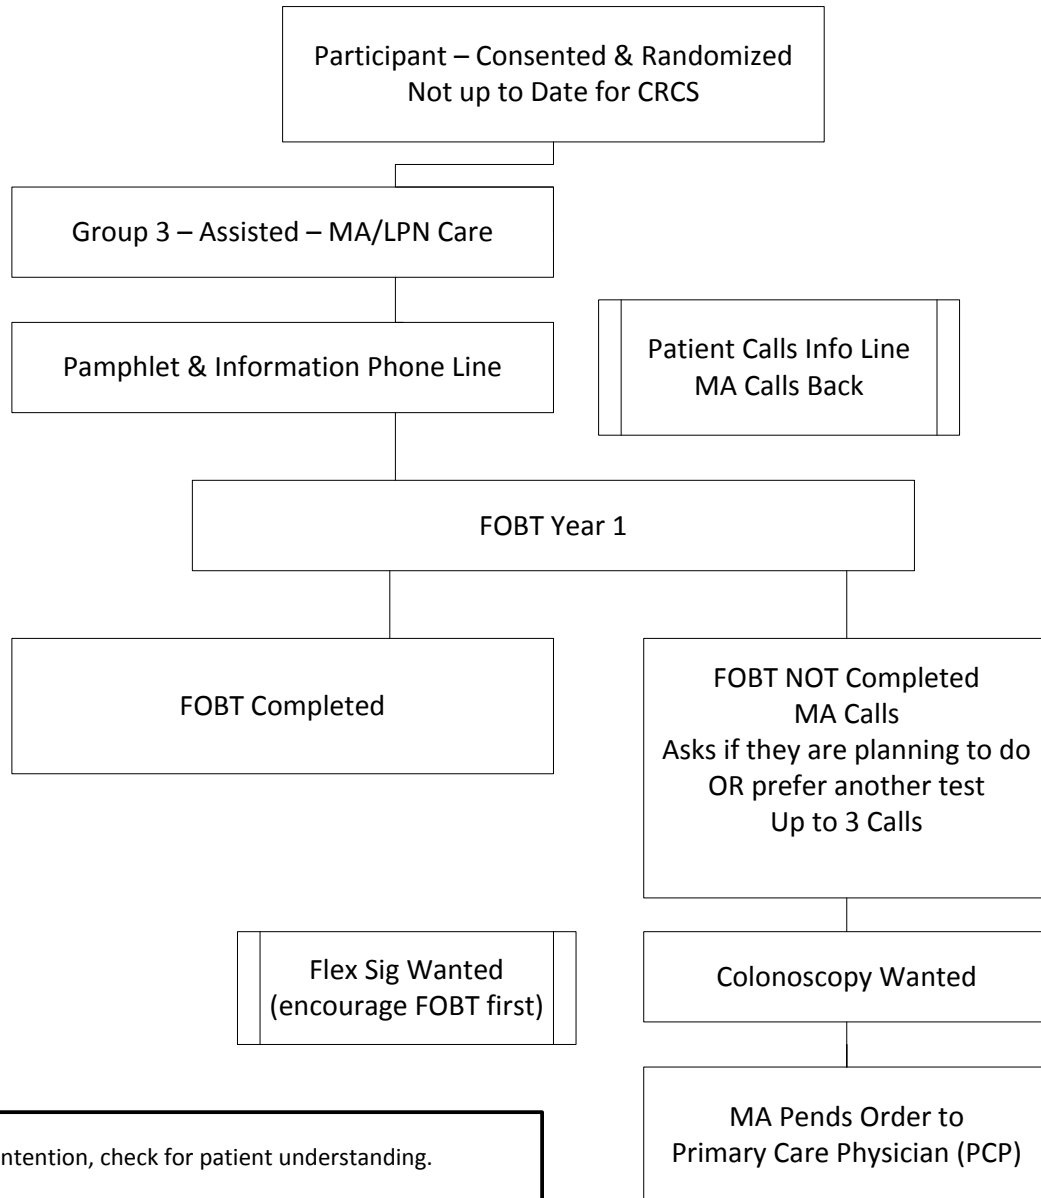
Participant – Consented & Randomized
Not up to Date for CRCS

Group 3 – Assisted – MA/LPN Care

Pamphlet & Information Phone Line

Patient Calls Info Line
MA Calls Back

FOBT Year 1

FOBT Completed

FOBT NOT Completed
MA Calls
Asks if they are planning to do
OR prefer another test
Up to 3 Calls

Flex Sig Wanted
(encourage FOBT first)

Colonoscopy Wanted

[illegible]ntention, check for patient understanding.

MA Pends Order to
Primary Care Physician (PCP)